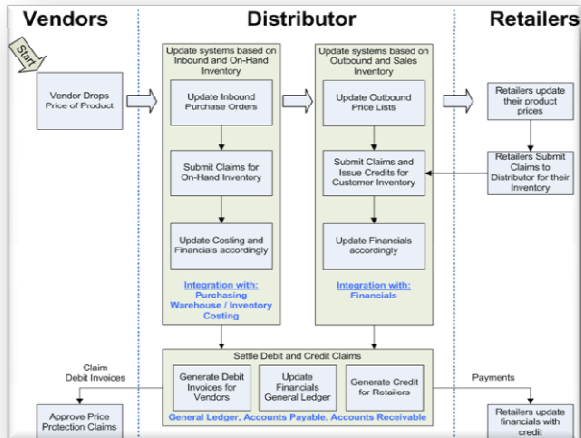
Vendors

Distributor

Retailers

Start

Vendor Drops Price of Product

Update systems based on Inbound and On-Hand Inventory

Update Inbound Purchase Orders

Submit Claims for On-Hand Inventory

Update Costing and Financials accordingly

Integration with: Purchasing Warehouse / Inventory Costing

Update systems based on Outbound and Sales Inventory

Update Outbound Price Lists

Submit Claims and Issue Credits for Customer Inventory

Update Financials accordingly

Integration with: Financials

Retailers update their product prices

Retailers Submit Claims to Distributor for their inventory

Settle Debit and Credit Claims

Generate Debit Invoices for Vendors

Update Financials General Ledger

Generate Credit for Retailers

General Ledger, Accounts Payable, Accounts Receivable

Claim Debit Invoices

Approve Price Protection Claims

Payments

Retailers update financials with credit